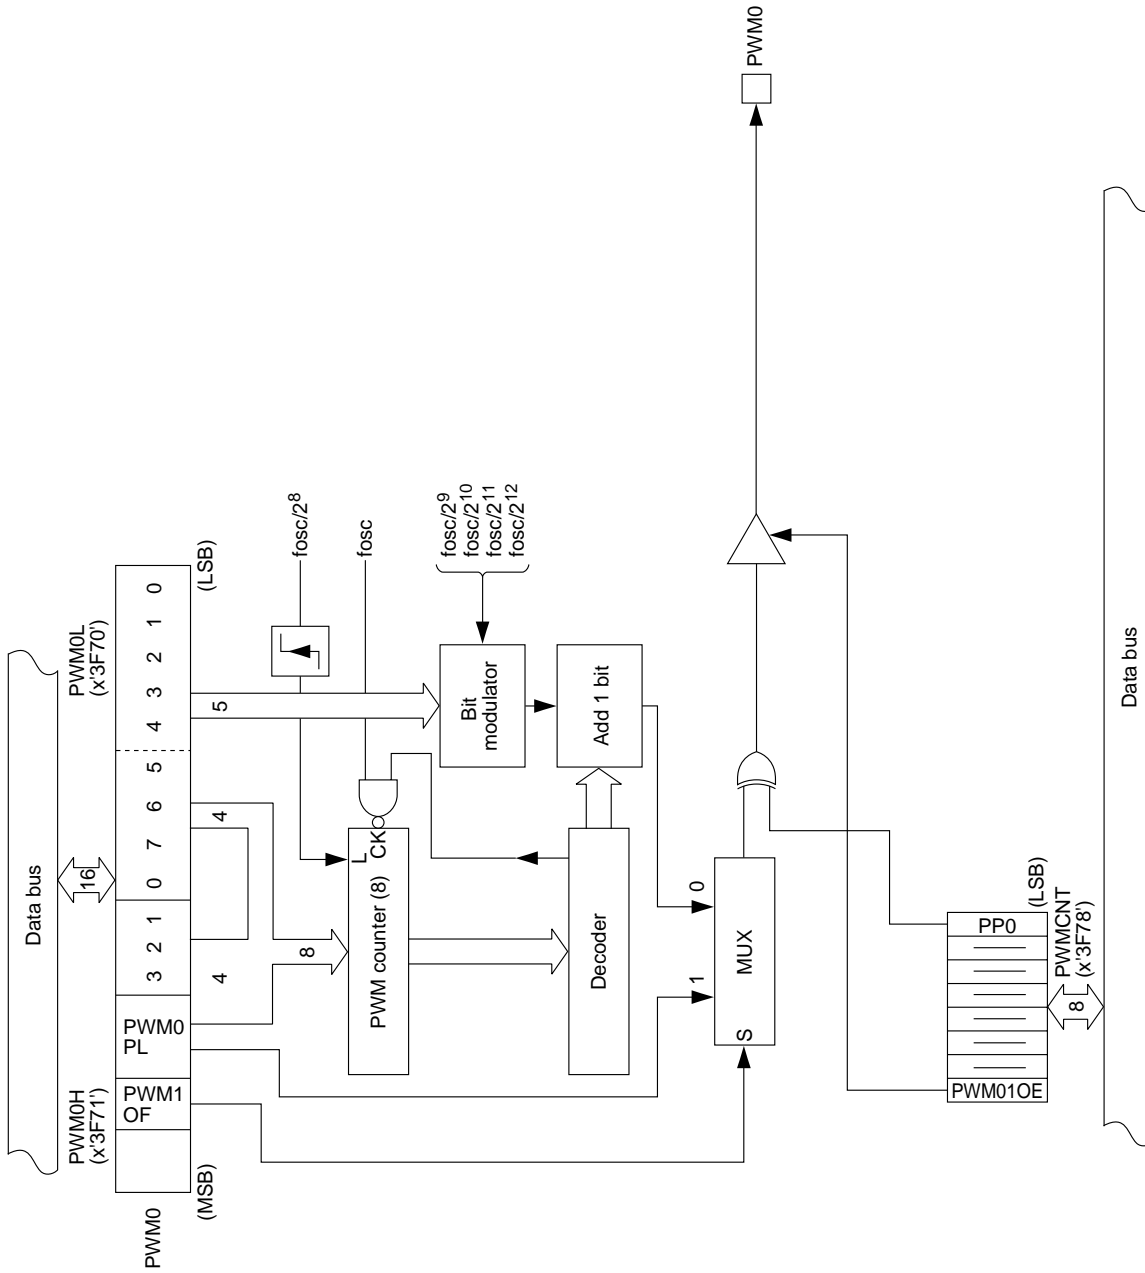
PWM0

Data bus

PWM0L
(x'3F70')

(LSB)
0
1
2
3
4
5
6
7
0
1
2
3

PWM0
PL

PWM1
OF

PWM0H
(x'3F71')

(MSB)

PWM0

16

5
4
8
4

fosc/$2^8$
fosc
fosc/$2^9$
fosc/$2^{10}$
fosc/$2^{11}$
fosc/$2^{12}$

Bit
modulator

Add 1 bit

L
CK

PWM counter (8)

Decoder

0
1
MUX
S

PP0

PWM01OE

(LSB)
PWMCNT
(x'3F78')

8

Data bus